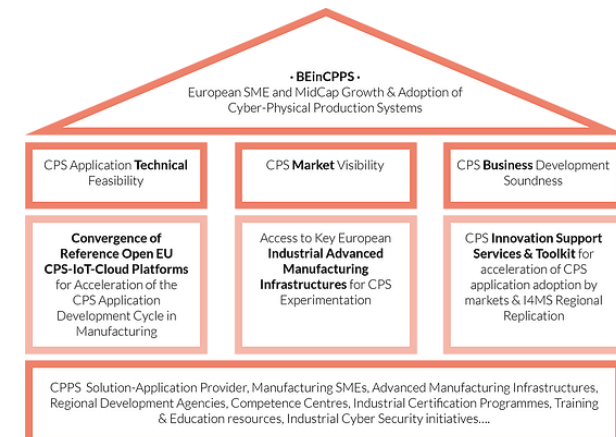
• BEinCPPS •
European SME and MidCap Growth & Adoption of Cyber-Physical Production Systems

CPS Application Technical Feasibility

CPS Market Visibility

CPS Business Development Soundness

Convergence of Reference Open EU CPS-IoT-Cloud Platforms for Acceleration of the CPS Application Development Cycle in Manufacturing

Access to Key European Industrial Advanced Manufacturing Infrastructures for CPS Experimentation

CPS Innovation Support Services & Toolkit for acceleration of CPS application adoption by markets & I4MS Regional Replication

CPPS Solution-Application Provider, Manufacturing SMEs, Advanced Manufacturing Infrastructures, Regional Development Agencies, Competence Centres, Industrial Certification Programmes, Training & Education resources, Industrial Cyber Security initiatives….